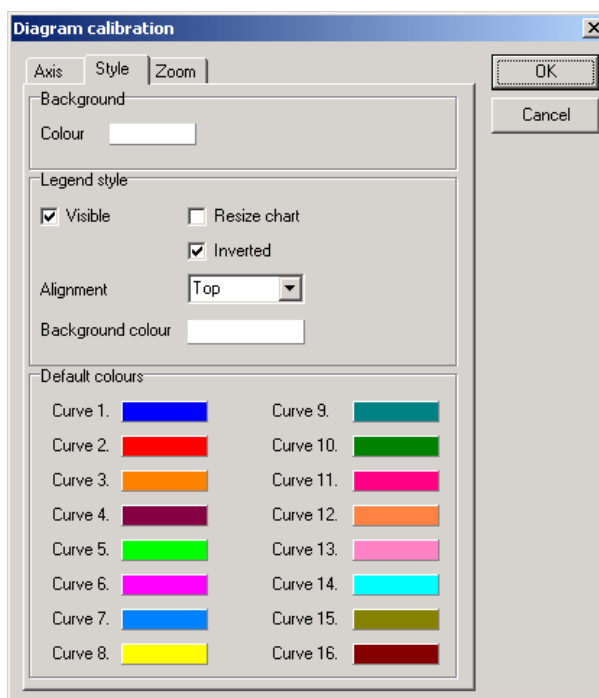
Diagram calibration

×

Axis | Style | Zoom

OK

Cancel

Background

Colour

Legend style

☑ Visible ☐ Resize chart

☑ Inverted

Alignment Top

Background colour

Default colours

Curve 1. Curve 9.

Curve 2. Curve 10.

Curve 3. Curve 11.

Curve 4. Curve 12.

Curve 5. Curve 13.

Curve 6. Curve 14.

Curve 7. Curve 15.

Curve 8. Curve 16.